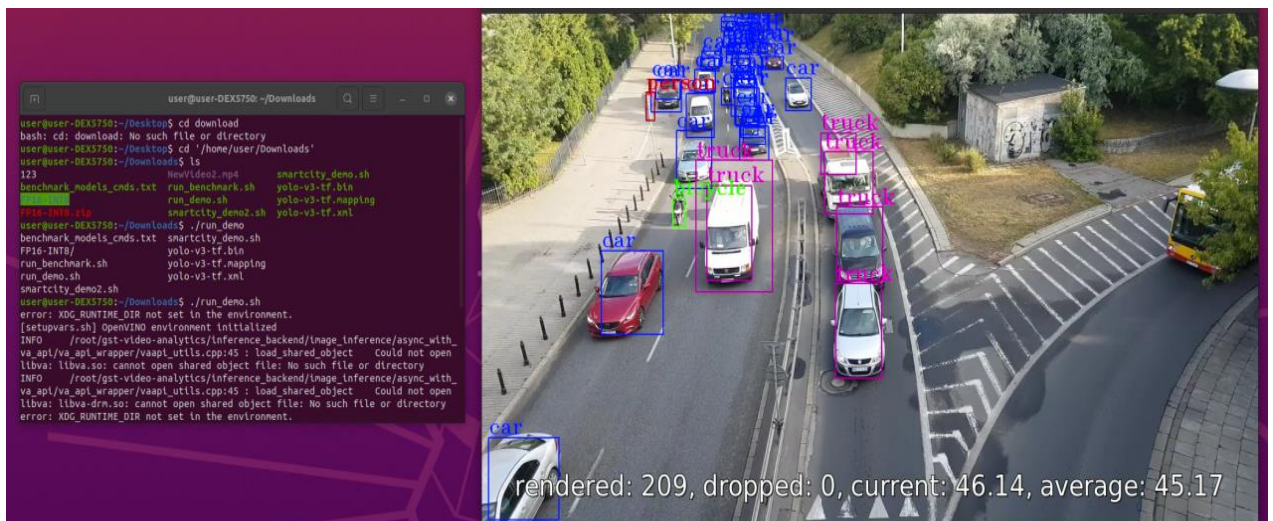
user@user-DEX5750: ~/Downloads

user@user-DEX5750:~/Desktop$ cd download
bash: cd: download: No such file or directory
user@user-DEX5750:~/Desktop$ cd '/home/user/Downloads'
user@user-DEX5750:~/Downloads$ ls
123 NewVideo2.mp4 smartcity_demo.sh
benchmark_models_cmds.txt run_benchmark.sh yolo-v3-tf.bin
FP16-INT8 run_demo.sh yolo-v3-tf.mapping
FP16-INT8.zip smartcity_demo2.sh yolo-v3-tf.xml
user@user-DEX5750:~/Downloads$ ./run_demo
benchmark_models_cmds.txt smartcity_demo.sh
FP16-INT8/ yolo-v3-tf.bin
run_benchmark.sh yolo-v3-tf.mapping
run_demo.sh yolo-v3-tf.xml
smartcity_demo2.sh
user@user-DEX5750:~/Downloads$ ./run_demo.sh
error: XDG_RUNTIME_DIR not set in the environment.
[setupvars.sh] OpenVINO environment initialized
INFO /root/gst-video-analytics/inference_backend/image_inference/async_with_va_api/va_api_wrapper/vaapi_utils.cpp:45 : load_shared_object Could not open libva: libva.so: cannot open shared object file: No such file or directory
INFO /root/gst-video-analytics/inference_backend/image_inference/async_with_va_api/va_api_wrapper/vaapi_utils.cpp:45 : load_shared_object Could not open libva: libva-drm.so: cannot open shared object file: No such file or directory
error: XDG_RUNTIME_DIR not set in the environment.

car car person car car truck truck truck bicycle truck car truck truck car

rendered: 209, dropped: 0, current: 46.14, average: 45.17